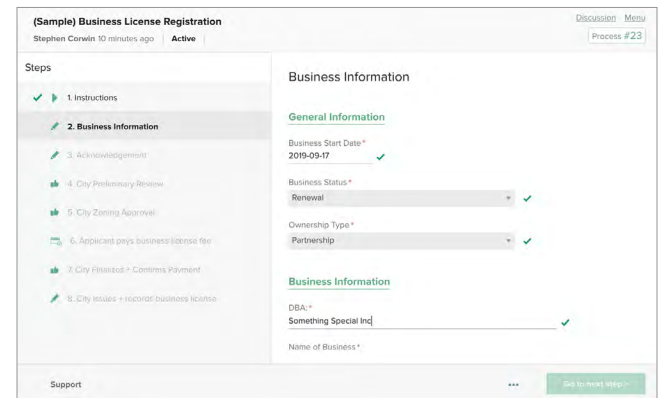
(Sample) Business License Registration
Stephen Corwin 10 minutes ago | Active

Discussion Menu
Process #23

Steps

1. Instructions
2. Business Information
3. Acknowledgement
4. City Preliminary Review
5. City Zoning Approval
6. Applicant pays business license fee
7. City Finance - Confirms Payment
8. City issues + records business license

Business Information

General Information

Business Start Date*
2019-09-17

Business Status*
Renewal

Ownership Type*
Partnership

Business Information

DBA:*
Something Special Inc

Name of Business*

Support

...

Go to next step ›